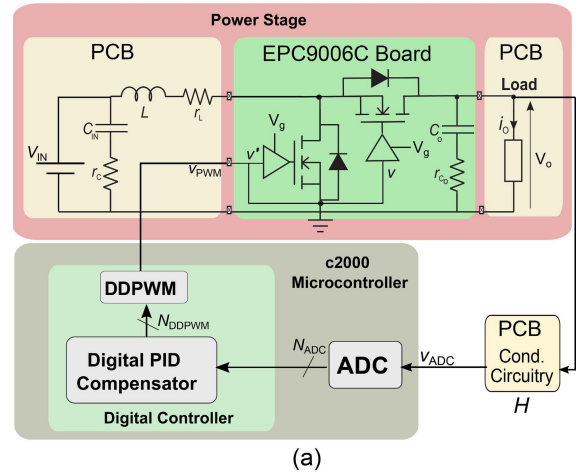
Power Stage

PCB

EPC9006C Board

PCB

Load

$L$

$r_L$

$C_{IN}$

$V_{IN}$

$r_C$

$V_g$

$v'$

$v_{PWM}$

$V_g$

$v$

$C_o$

$r_{C_o}$

$i_O$

$V_o$

c2000 Microcontroller

DDPWM

$N_{DDPWM}$

Digital PID Compensator

$N_{ADC}$

ADC

$v_{ADC}$

PCB

Cond. Circuitry

$H$

Digital Controller

(a)